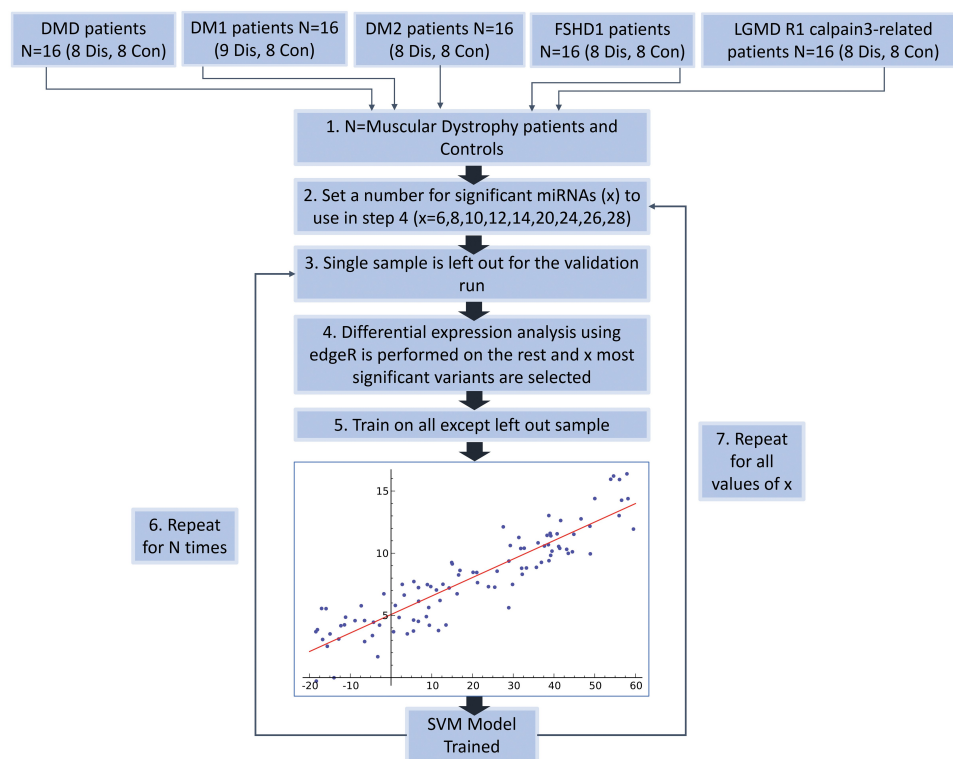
DMD patients N=16 (8 Dis, 8 Con)

DM1 patients N=16 (9 Dis, 8 Con)

DM2 patients N=16 (8 Dis, 8 Con)

FSHD1 patients N=16 (8 Dis, 8 Con)

LGMD R1 calpain3-related patients N=16 (8 Dis, 8 Con)

1. N=Muscular Dystrophy patients and Controls

2. Set a number for significant miRNAs (x) to use in step 4 (x=6,8,10,12,14,20,24,26,28)

3. Single sample is left out for the validation run

4. Differential expression analysis using edgeR is performed on the rest and x most significant variants are selected

5. Train on all except left out sample

15
10
5
-20 -10 10 20 30 40 50 60

6. Repeat for N times

7. Repeat for all values of x

SVM Model Trained